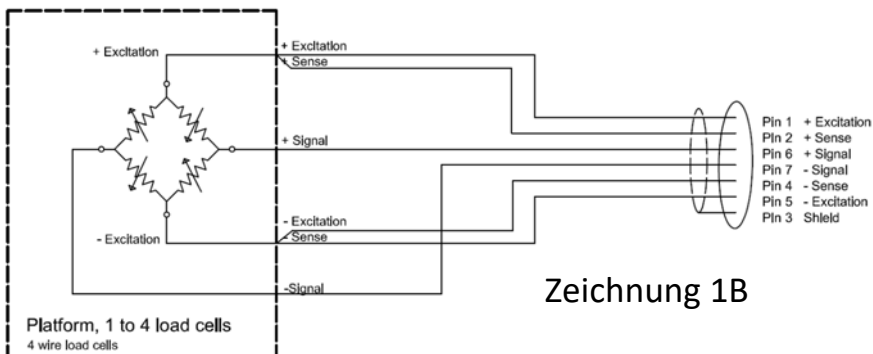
+ Excitation
- Excitation
+ Excitation
+ Sense
+ Signal
- Excitation
- Sense
-Signal
Pin 1 + Excitation
Pin 2 + Sense
Pin 6 + Signal
Pin 7 - Signal
Pin 4 - Sense
Pin 5 - Excitation
Pin 3 Shield
Zeichnung 1B
Platform, 1 to 4 load cells
4 wire load cells